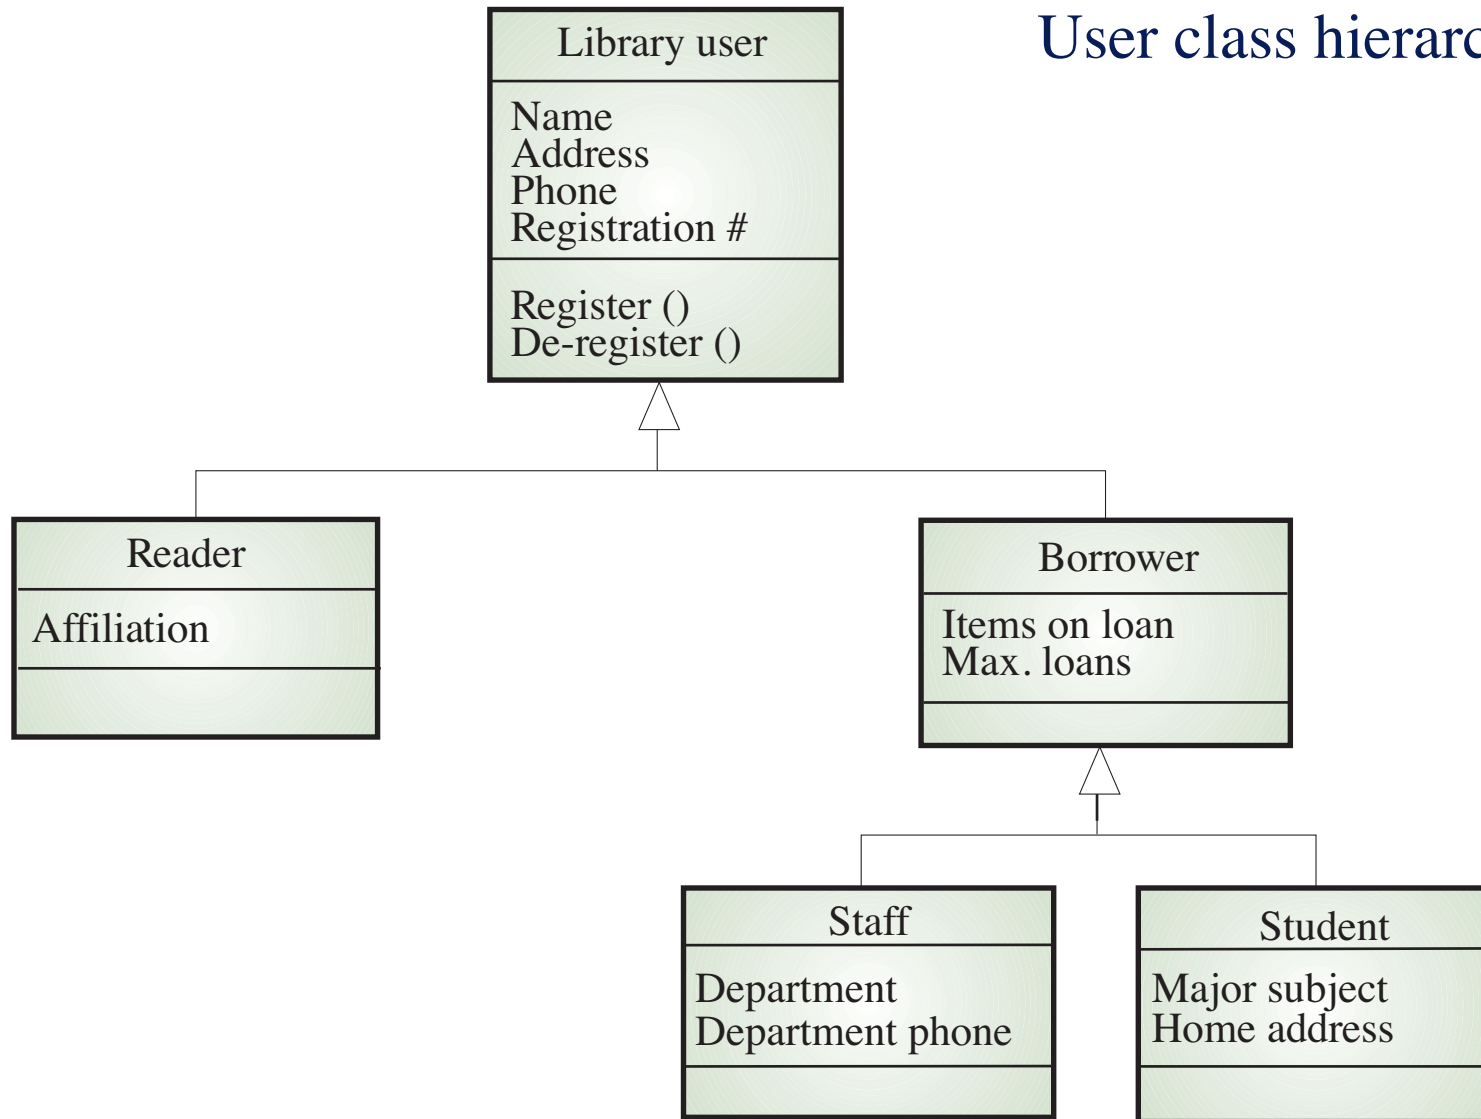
User class hierarc

Library user

Name
Address
Phone
Registration #

Register ()
De-register ()

Reader

Affiliation

Borrower

Items on loan
Max. loans

Staff

Department
Department phone

Student

Major subject
Home address